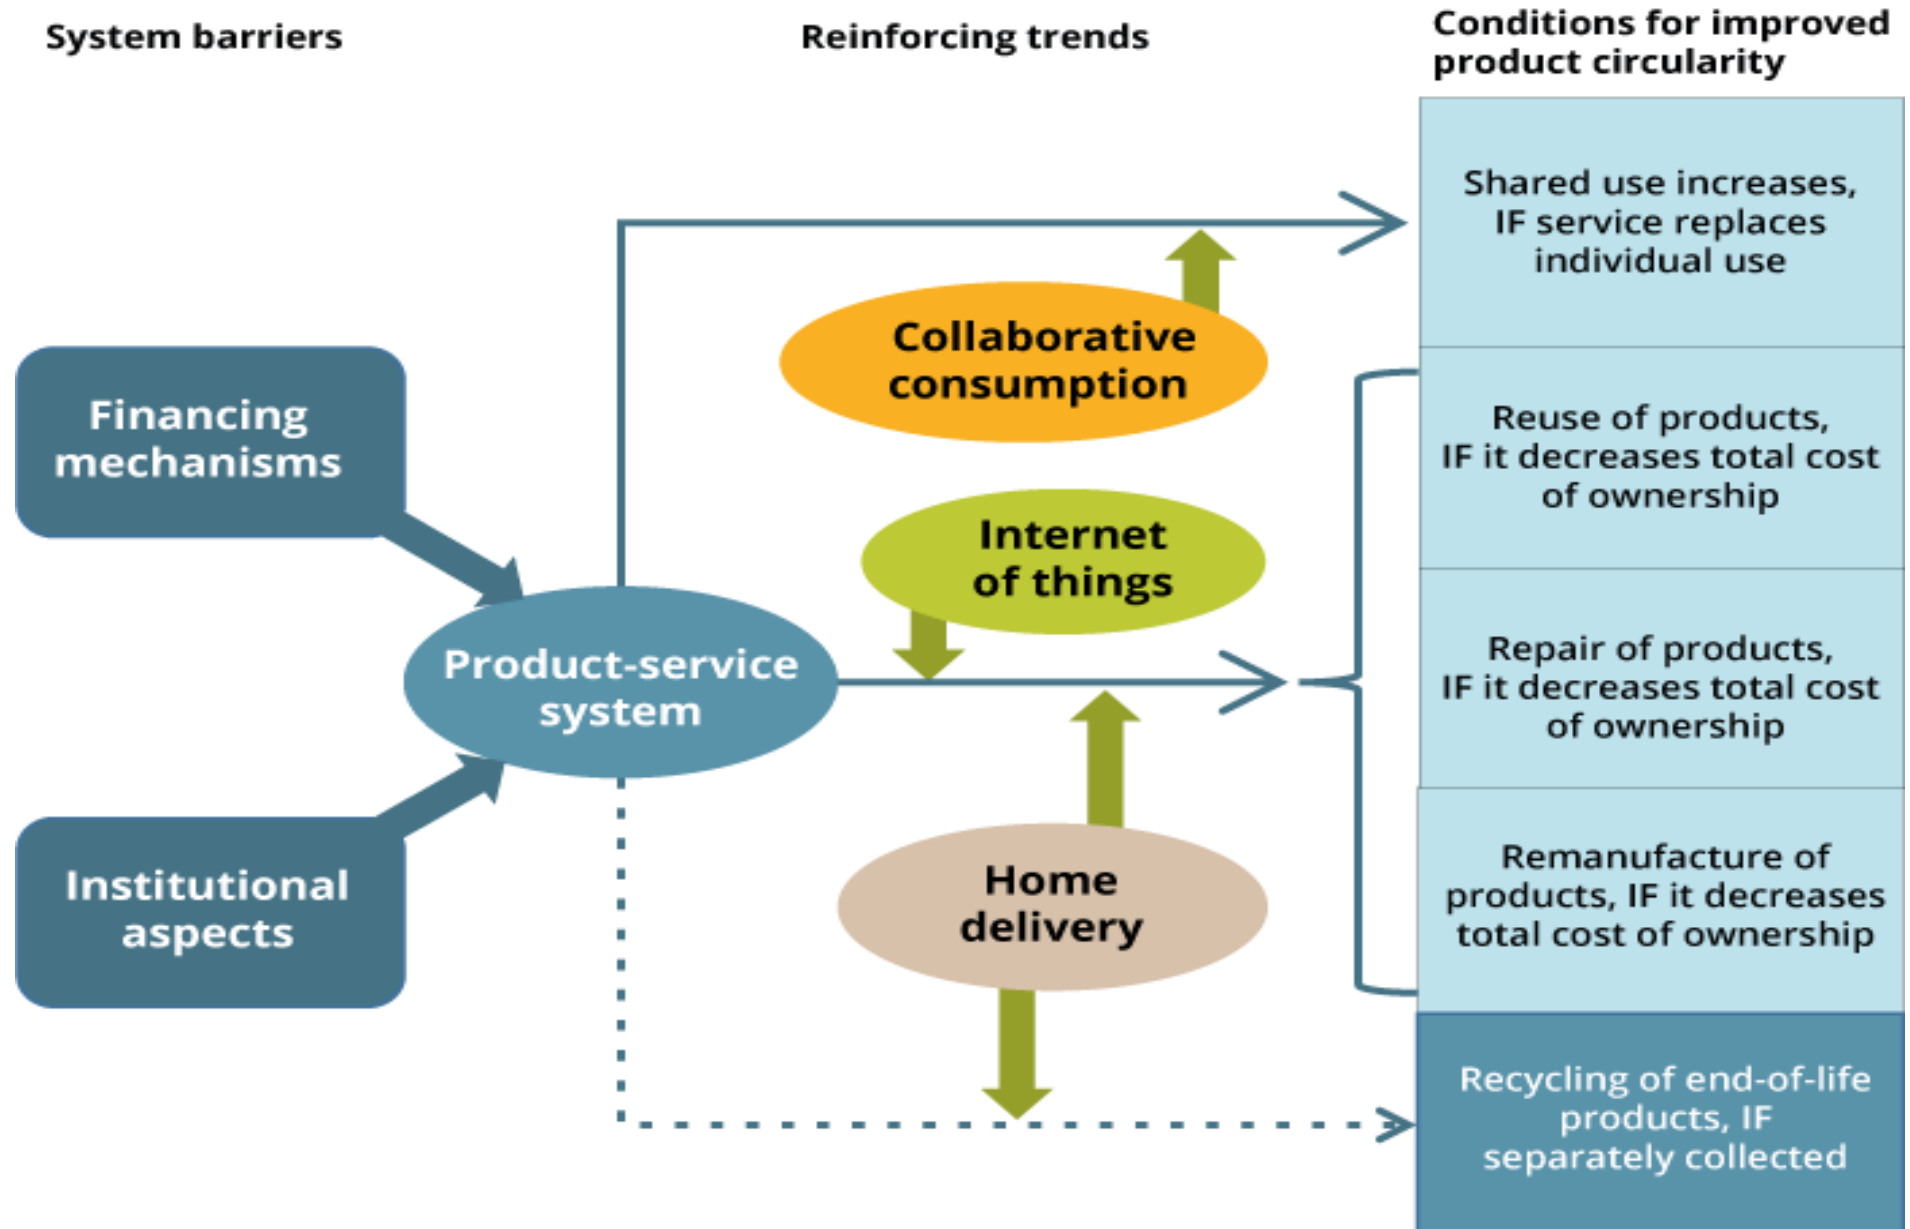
System barriers

Reinforcing trends

Conditions for improved product circularity

Shared use increases, IF service replaces individual use

Collaborative consumption

Financing mechanisms

Reuse of products, IF it decreases total cost of ownership

Internet of things

Product-service system

Repair of products, IF it decreases total cost of ownership

Institutional aspects

Home delivery

Remanufacture of products, IF it decreases total cost of ownership

Recycling of end-of-life products, IF separately collected